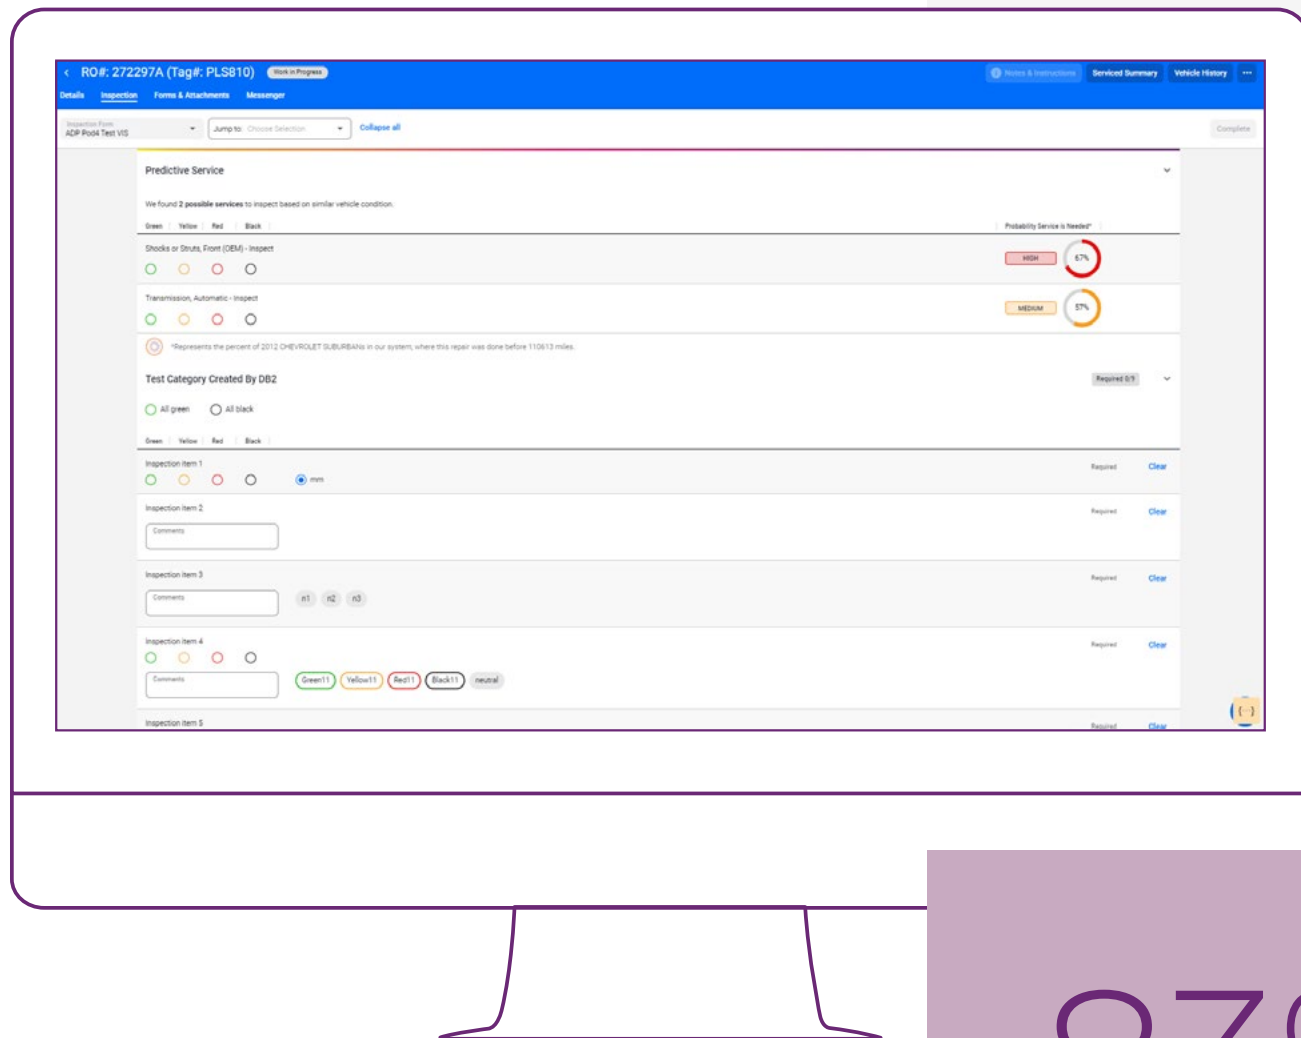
RO#: 272297A (Tag#: PLS810) Work in Progress

Notes & Instructions Serviced Summary Vehicle History ···

Details Inspection Forms & Attachments Messenger

Inspection Form
ADP Pod4 Test VIS

Jump to: Choose Selection

Collapse all

Complete

Predictive Service

We found 2 possible services to inspect based on similar vehicle condition.

Green | Yellow | Red | Black

Probability Service is Needed*

Shocks or Struts, Front (OEM) - Inspect

HIGH 67%

Transmission, Automatic - Inspect

MEDIUM 57%

*Represents the percent of 2012 CHEVROLET SUBURBANs in our system, where this repair was done before 110613 miles.

Test Category Created By DB2

Required 0/5

All green All black

Green | Yellow | Red | Black

Inspection item 1

mm

Required Clear

Inspection item 2

Comments

Required Clear

Inspection item 3

Comments

n1 n2 n3

Required Clear

Inspection item 4

Comments

Green11 Yellow11 Red11 Black11 neutral

Required Clear

Inspection item 5

Required Clear